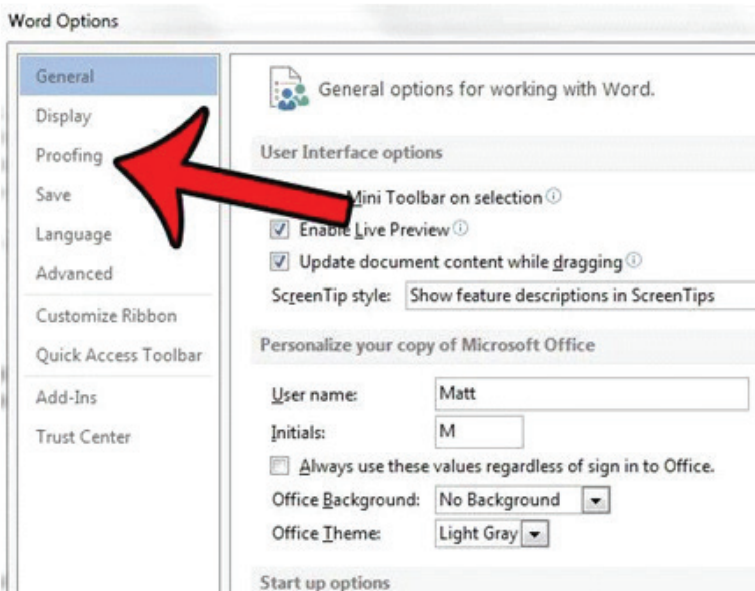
Word Options

General
Display
Proofing
Save
Language
Advanced
Customize Ribbon
Quick Access Toolbar
Add-Ins
Trust Center

General options for working with Word.

User Interface options

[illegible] Mini Toolbar on selection
Enable Live Preview
Update document content while dragging
ScreenTip style: Show feature descriptions in ScreenTips

Personalize your copy of Microsoft Office

User name: Matt
Initials: M
Always use these values regardless of sign in to Office.
Office Background: No Background
Office Theme: Light Gray

Start up options